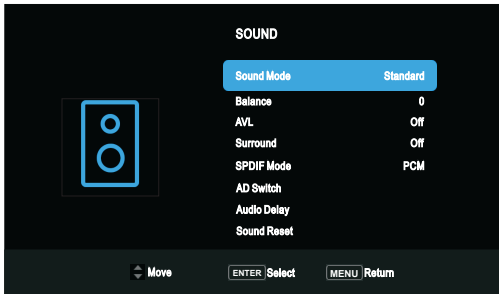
SOUND

| | |
|---|---|
| Sound Mode | Standard |
| Balance | 0 |
| AVL | Off |
| Surround | Off |
| SPDIF Mode | PCM |
| AD Switch | |
| Audio Delay | |
| Sound Reset | |

Move ENTER Select MENU Return